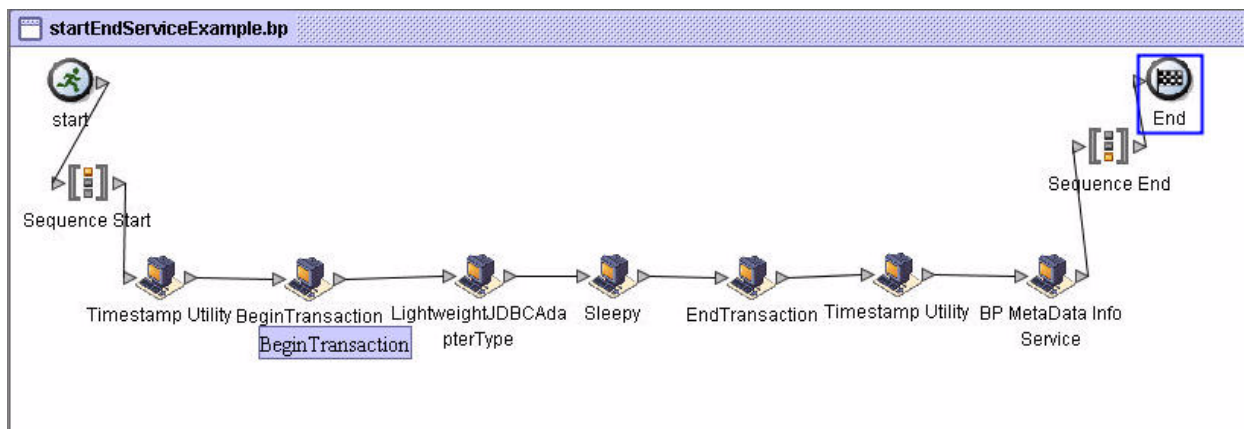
startEndServiceExample.bp

start

End

Sequence Start

Sequence End

Timestamp Utility

BeginTransaction

BeginTransaction

LightweightJDBCAdapterType

Sleepy

EndTransaction

Timestamp Utility

BP MetaData Info Service